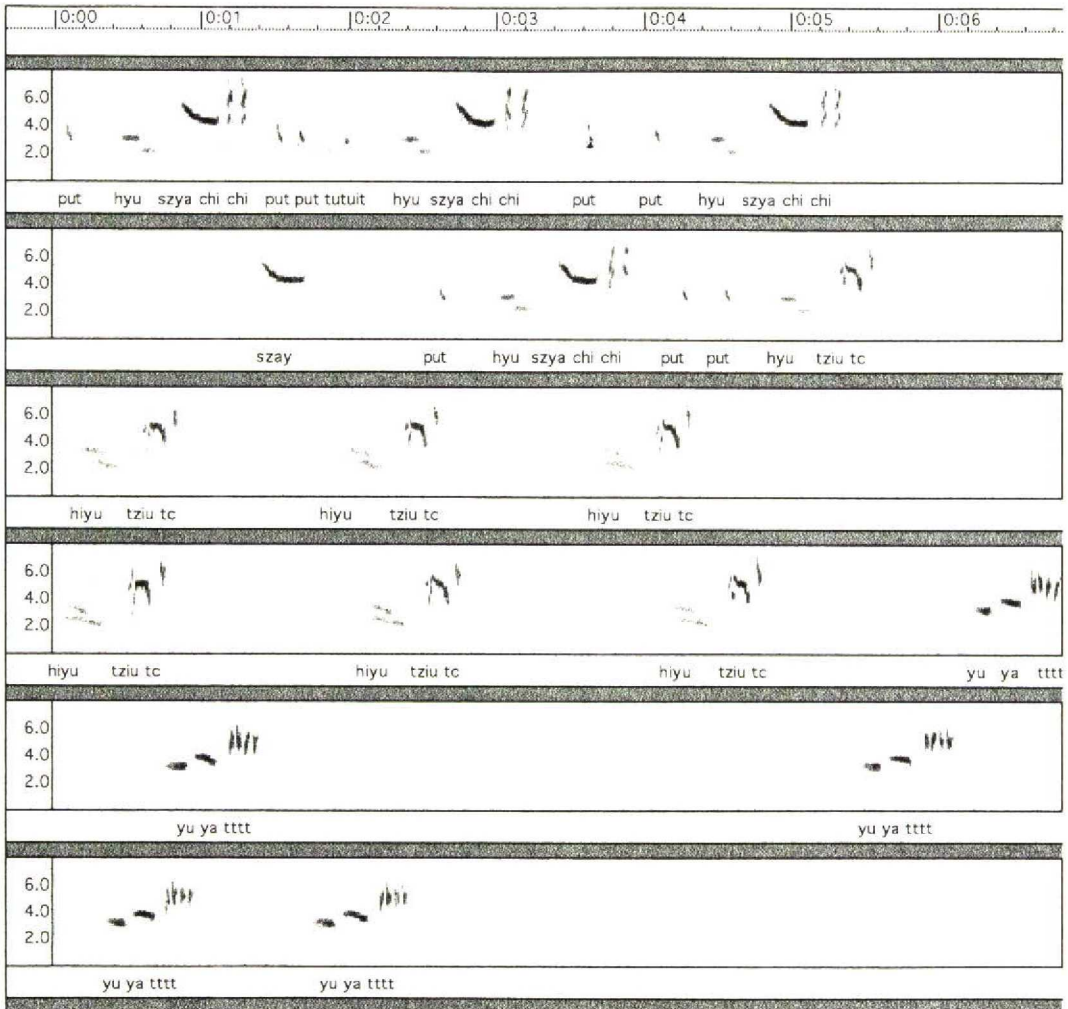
0:00 0:01 0:02 0:03 0:04 0:05 0:06

6.0
4.0
2.0

put hyu szya chi chi put put tutuit hyu szya chi chi put put hyu szya chi chi

6.0
4.0
2.0

szay put hyu szya chi chi put put hyu tziu tc

6.0
4.0
2.0

hiyu tziu tc hiyu tziu tc hiyu tziu tc

6.0
4.0
2.0

hiyu tziu tc hiyu tziu tc hiyu tziu tc yu ya tttt

6.0
4.0
2.0

yu ya tttt yu ya tttt

6.0
4.0
2.0

yu ya tttt yu ya tttt